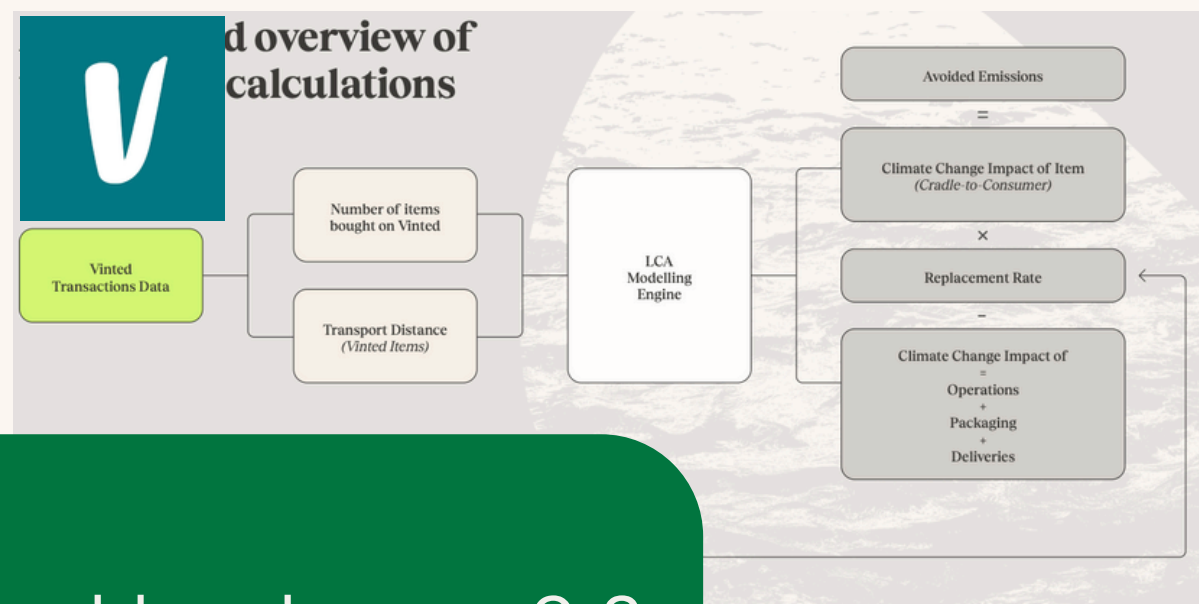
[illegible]d overview of
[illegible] calculations

V

Vinted Transactions Data

Number of items bought on Vinted

Transport Distance
(Vinted Items)

LCA Modelling Engine

Avoided Emissions

=

Climate Change Impact of Item
(Cradle-to-Consumer)

×

Replacement Rate

−

Climate Change Impact of
=
Operations
+
Packaging
+
Deliveries

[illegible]